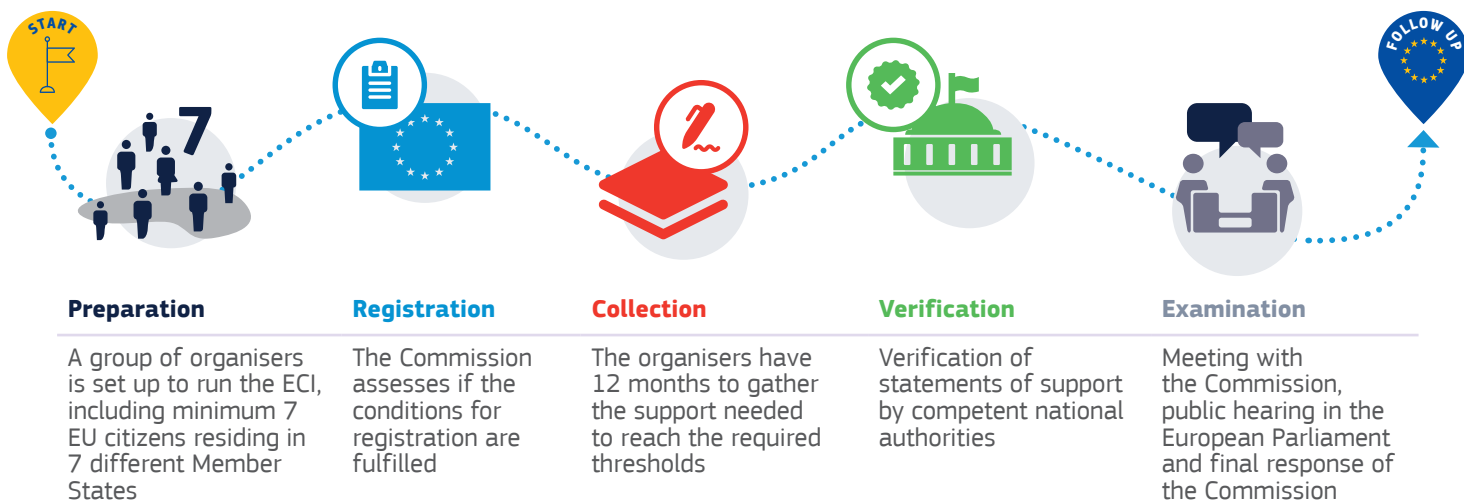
START

7

FOLLOW UP

Preparation

A group of organisers is set up to run the ECI, including minimum 7 EU citizens residing in 7 different Member States

Registration

The Commission assesses if the conditions for registration are fulfilled

Collection

The organisers have 12 months to gather the support needed to reach the required thresholds

Verification

Verification of statements of support by competent national authorities

Examination

Meeting with the Commission, public hearing in the European Parliament and final response of the Commission